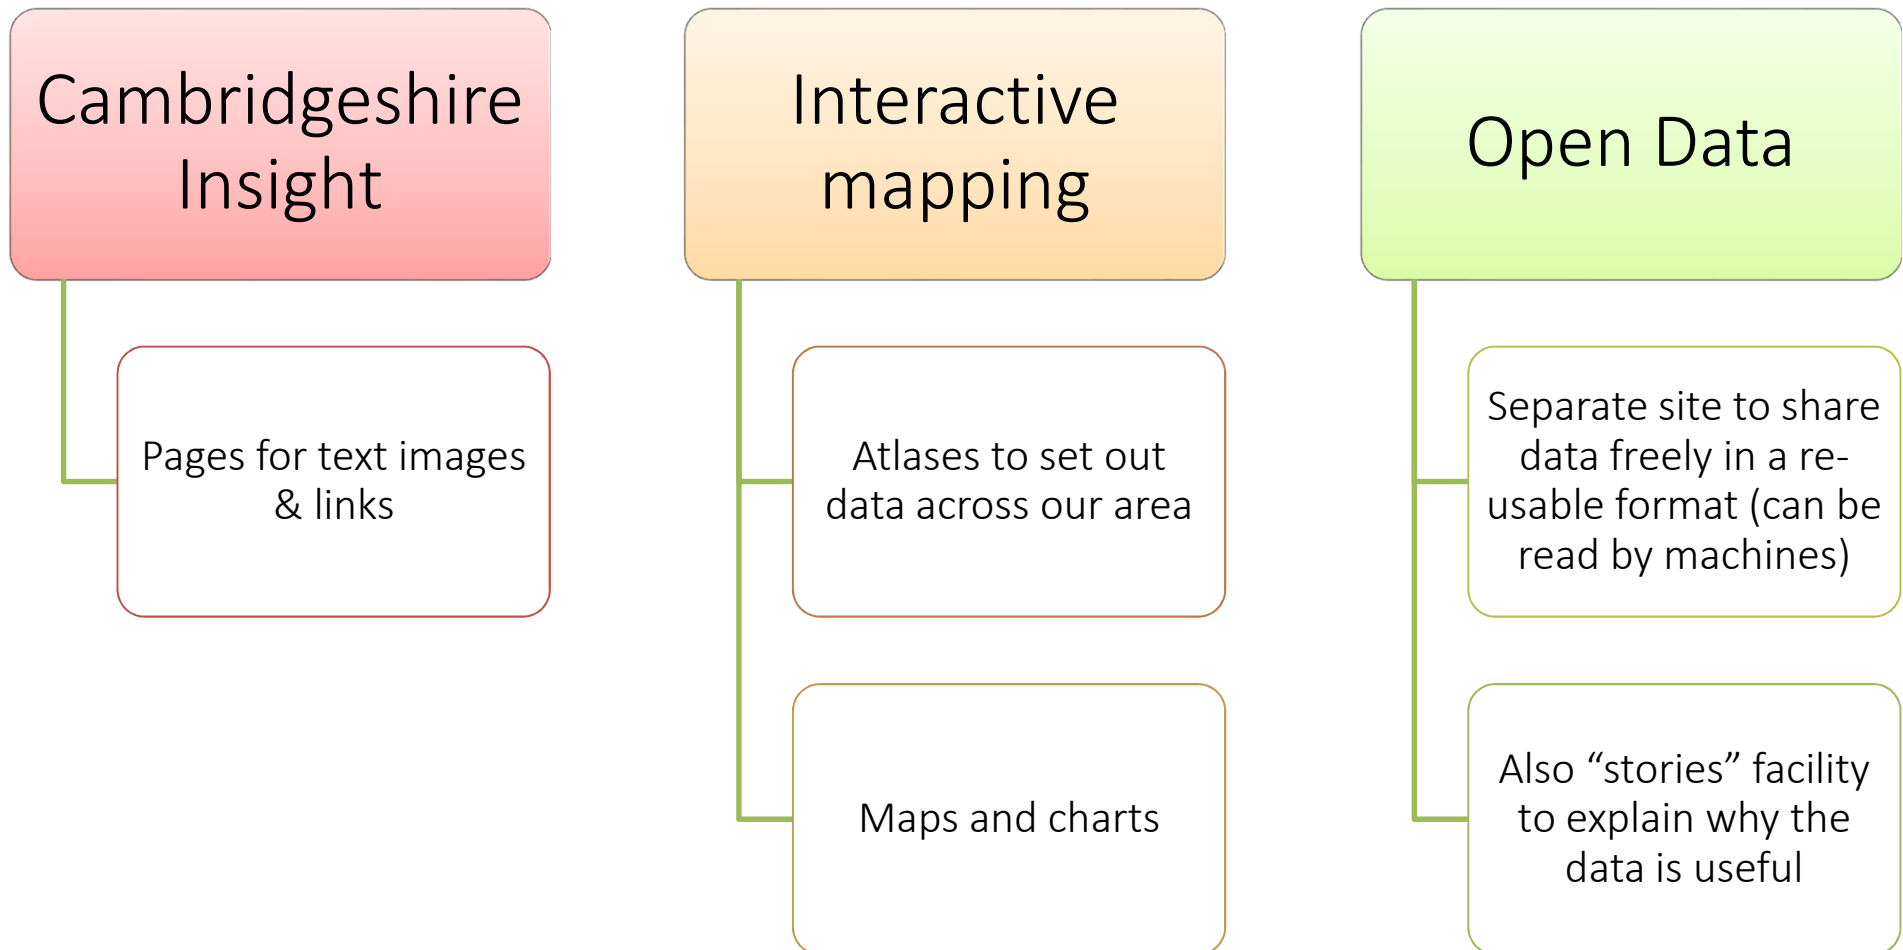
Cambridgeshire Insight

Pages for text images & links

Interactive mapping

Atlases to set out data across our area

Maps and charts

Open Data

Separate site to share data freely in a re-usable format (can be read by machines)

Also “stories” facility to explain why the data is useful